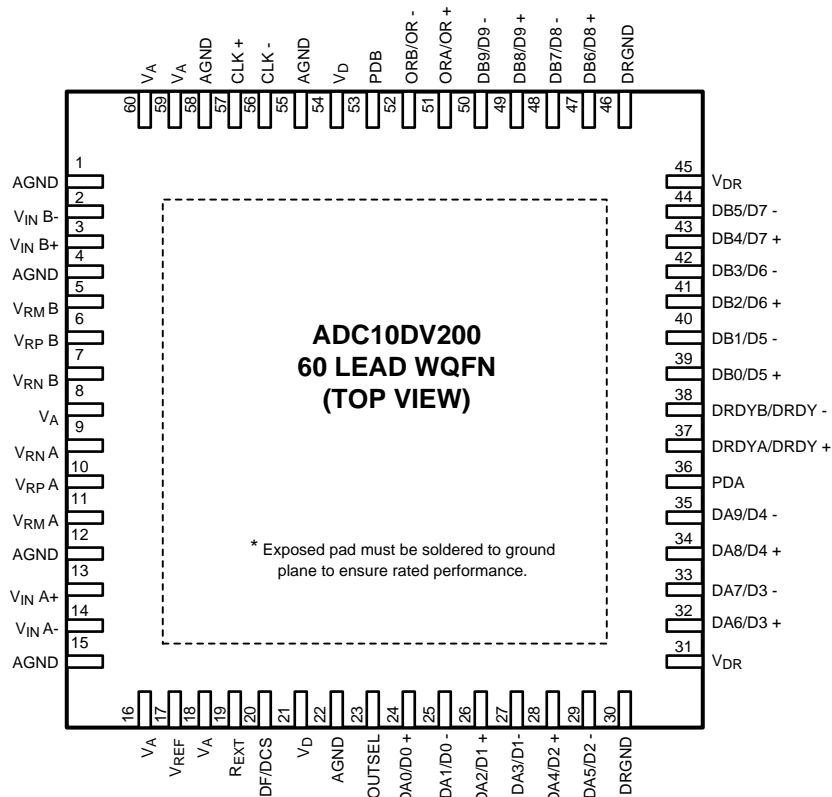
$V_A$ 60
$V_A$ 59
AGND 58
CLK + 57
CLK - 56
AGND 55
AGND 54
$V_D$ 53
PDB 52
ORB/OR - 51
ORA/OR + 50
DB9/D9 - 49
DB8/D9 + 48
DB7/D8 - 47
DB6/D8 + 46
DRGND

1 AGND
2 $V_{IN}$ B-
3 $V_{IN}$ B+
4 AGND
5 $V_{RM}$ B
6 $V_{RP}$ B
7 $V_{RN}$ B
8 $V_A$
9 $V_{RN}$ A
10 $V_{RP}$ A
11 $V_{RM}$ A
12 AGND
13 $V_{IN}$ A+
14 $V_{IN}$ A-
15 AGND

ADC10DV200
60 LEAD WQFN
(TOP VIEW)

* Exposed pad must be soldered to ground plane to ensure rated performance.

45 $V_{DR}$
44 DB5/D7 -
43 DB4/D7 +
42 DB3/D6 -
41 DB2/D6 +
40 DB1/D5 -
39 DB0/D5 +
38 DRDYB/DRDY -
37 DRDYA/DRDY +
36 PDA
35 DA9/D4 -
34 DA8/D4 +
33 DA7/D3 -
32 DA6/D3 +
31 $V_{DR}$

16 $V_A$
17 $V_{REF}$
18 $V_A$
19 $R_{EXT}$
20 DF/DCS
21 $V_D$
22 AGND
23 OUTSEL
24 DA0/D0 +
25 DA1/D0 -
26 DA2/D1 +
27 DA3/D1-
28 DA4/D2 +
29 DA5/D2 -
30 DRGND